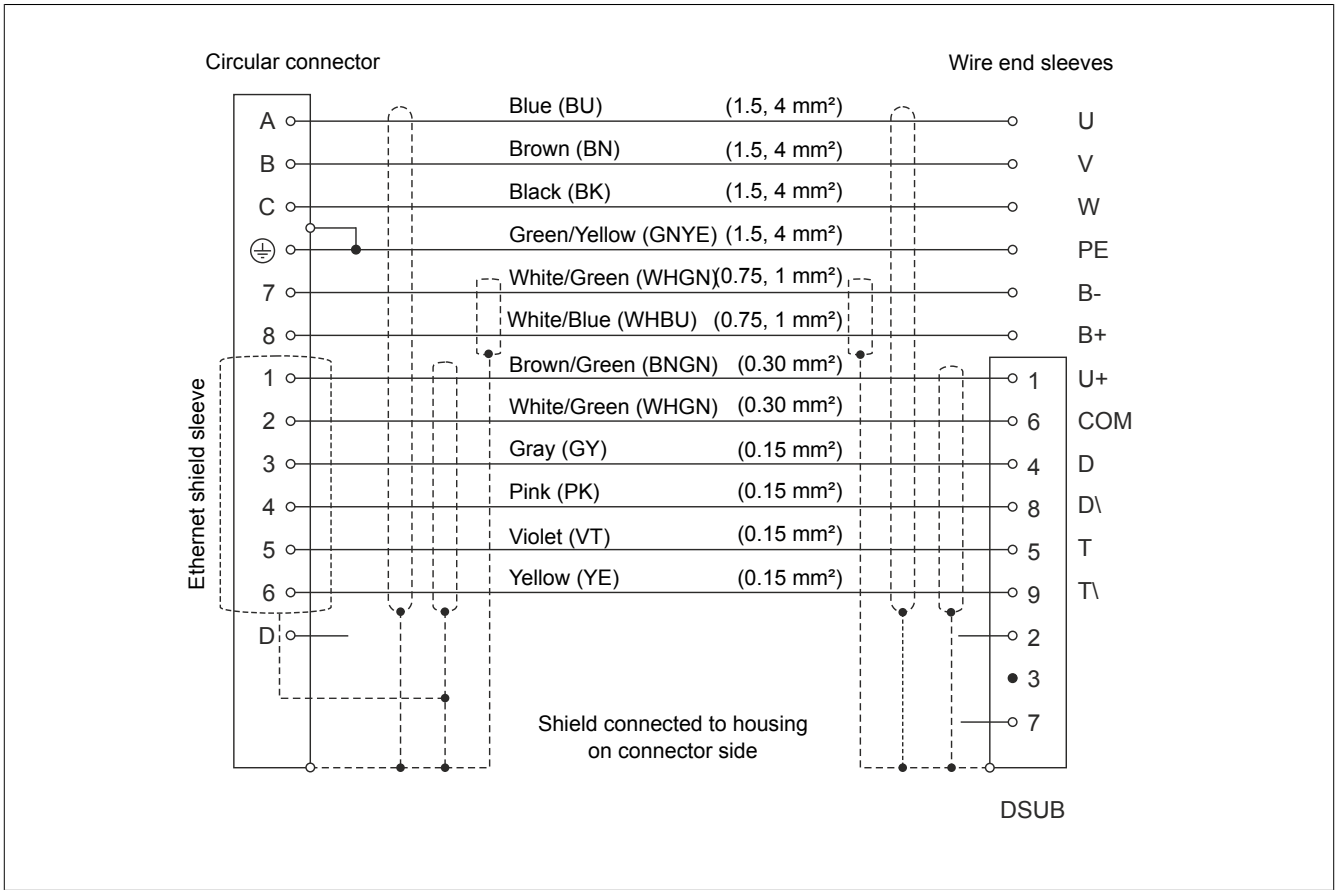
Circular connector

Wire end sleeves

A
B
C
⏚
7
8
1
2
3
4
5
6
D

Ethernet shield sleeve

Blue (BU) (1.5, 4 mm²)
Brown (BN) (1.5, 4 mm²)
Black (BK) (1.5, 4 mm²)
Green/Yellow (GNYE) (1.5, 4 mm²)
White/Green (WHGN)(0.75, 1 mm²)
White/Blue (WHBU) (0.75, 1 mm²)
Brown/Green (BNGN) (0.30 mm²)
White/Green (WHGN) (0.30 mm²)
Gray (GY) (0.15 mm²)
Pink (PK) (0.15 mm²)
Violet (VT) (0.15 mm²)
Yellow (YE) (0.15 mm²)

U
V
W
PE
B-
B+
1 U+
6 COM
4 D
8 D\
5 T
9 T\
2
3
7

Shield connected to housing on connector side

DSUB